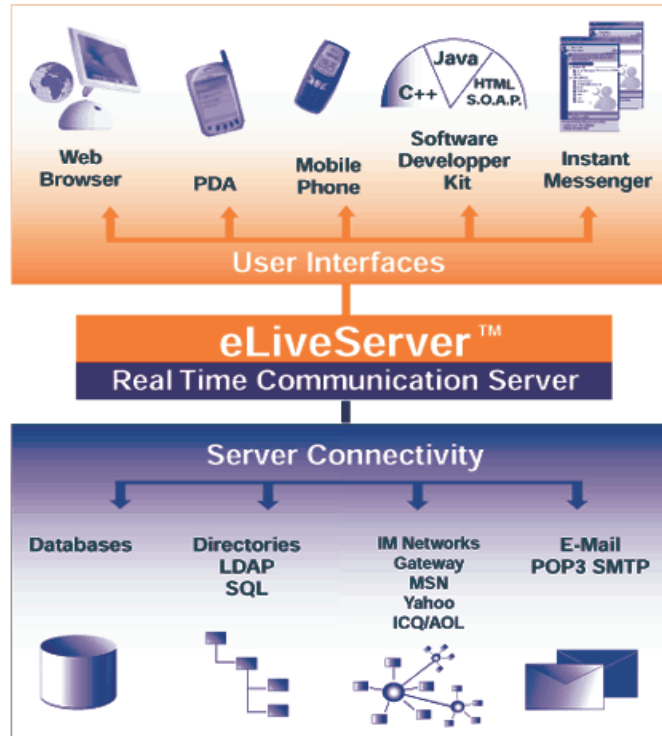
Java
C++
HTML
S.O.A.P.

Web Browser

PDA

Mobile Phone

Software Developper Kit

Instant Messenger

User Interfaces

eLiveServer ™

Real Time Communication Server

Server Connectivity

Databases

Directories LDAP SQL

IM Networks Gateway MSN Yahoo ICQ/AOL

E-Mail POP3 SMTP